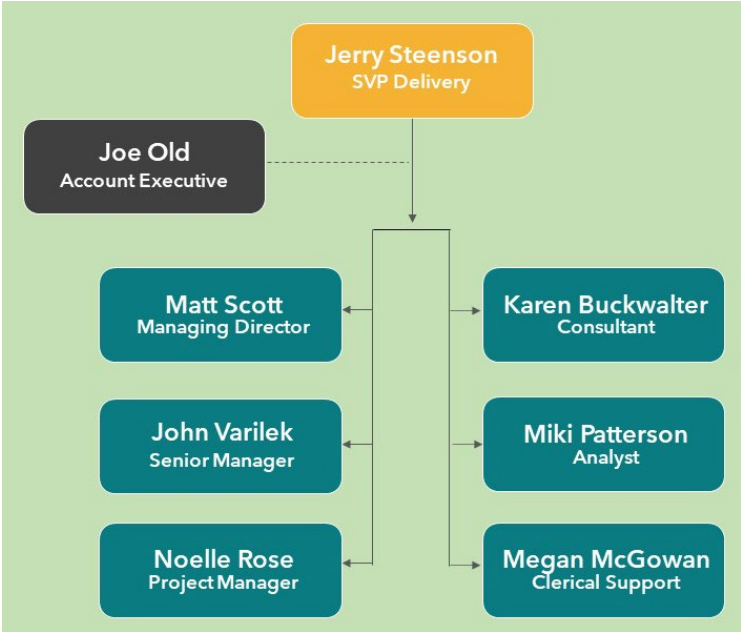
Jerry Steenson
SVP Delivery

Joe Old
Account Executive

Matt Scott
Managing Director

John Varilek
Senior Manager

Noelle Rose
Project Manager

Karen Buckwalter
Consultant

Miki Patterson
Analyst

Megan McGowan
Clerical Support